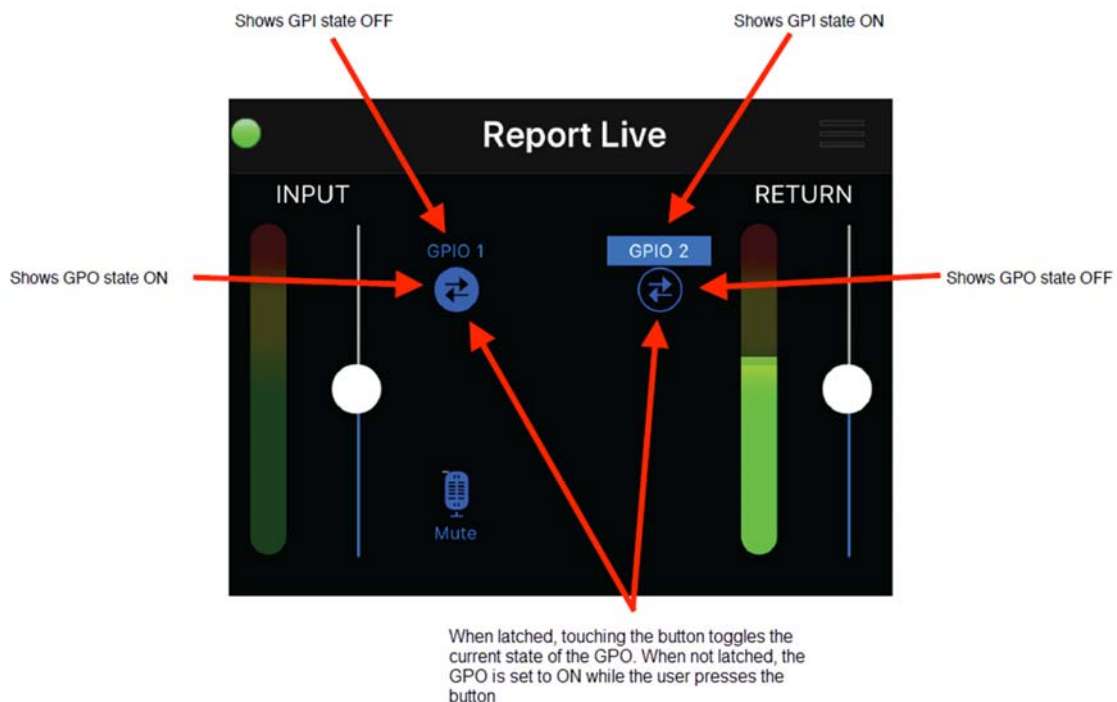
Shows GPI state OFF

Shows GPI state ON

Report Live

INPUT

RETURN

GPIO 1

GPIO 2

Shows GPO state ON

Shows GPO state OFF

Mute

When latched, touching the button toggles the current state of the GPO. When not latched, the GPO is set to ON while the user presses the button